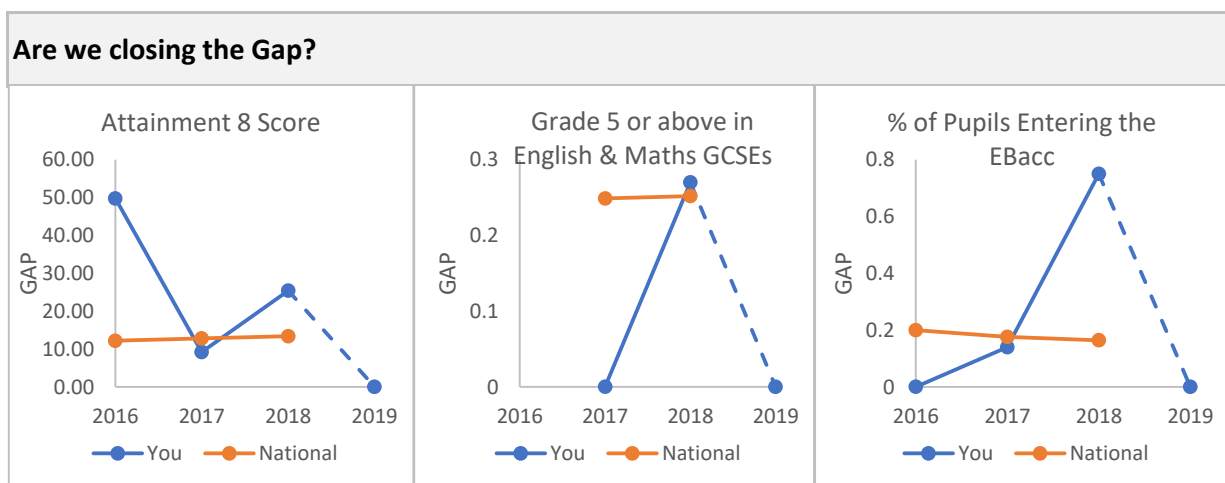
Are we closing the Gap?

Attainment 8 Score

60.00
50.00
40.00
30.00
20.00
10.00
0.00

GAP

2016 2017 2018 2019

You National

Grade 5 or above in English & Maths GCSEs

0.3
0.2
0.1
0

GAP

2016 2017 2018 2019

You National

% of Pupils Entering the EBacc

0.8
0.6
0.4
0.2
0

GAP

2016 2017 2018 2019

You National